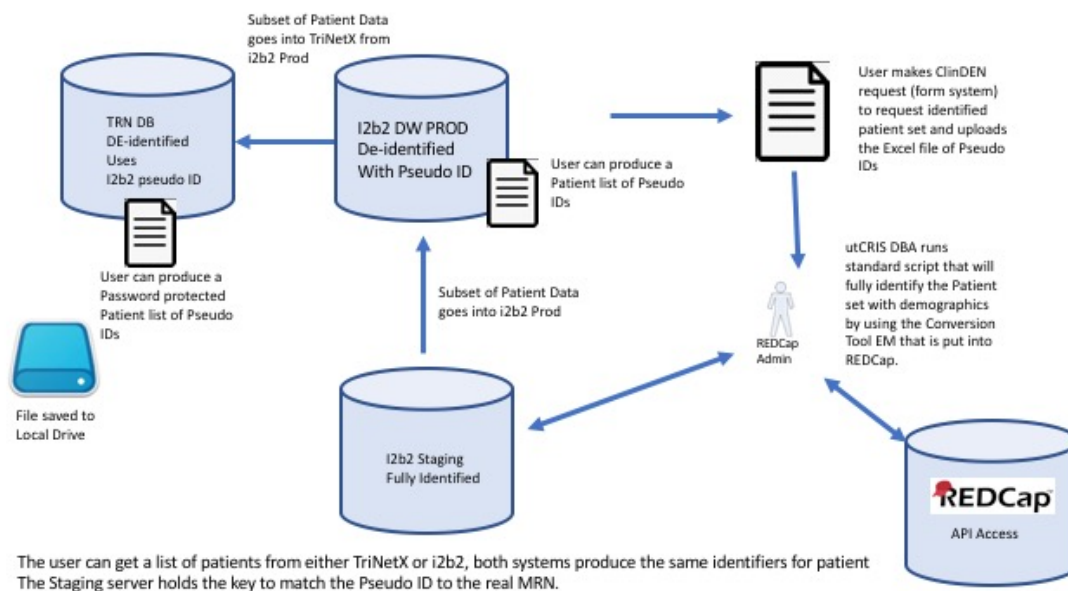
Subset of Patient Data goes into TriNetX from i2b2 Prod

TRN DB
DE-identified
Uses
I2b2 pseudo ID

I2b2 DW PROD
De-identified
With Pseudo ID

User makes ClinDEN request (form system) to request identified patient set and uploads the Excel file of Pseudo IDs

User can produce a Patient list of Pseudo IDs

User can produce a Password protected Patient list of Pseudo IDs

utCRIS DBA runs standard script that will fully identify the Patient set with demographics by using the Conversion Tool EM that is put into REDCap.

Subset of Patient Data goes into i2b2 Prod

REDCap Admin

File saved to Local Drive

I2b2 Staging
Fully Identified

REDCap

API Access

The user can get a list of patients from either TriNetX or i2b2, both systems produce the same identifiers for patient
The Staging server holds the key to match the Pseudo ID to the real MRN.